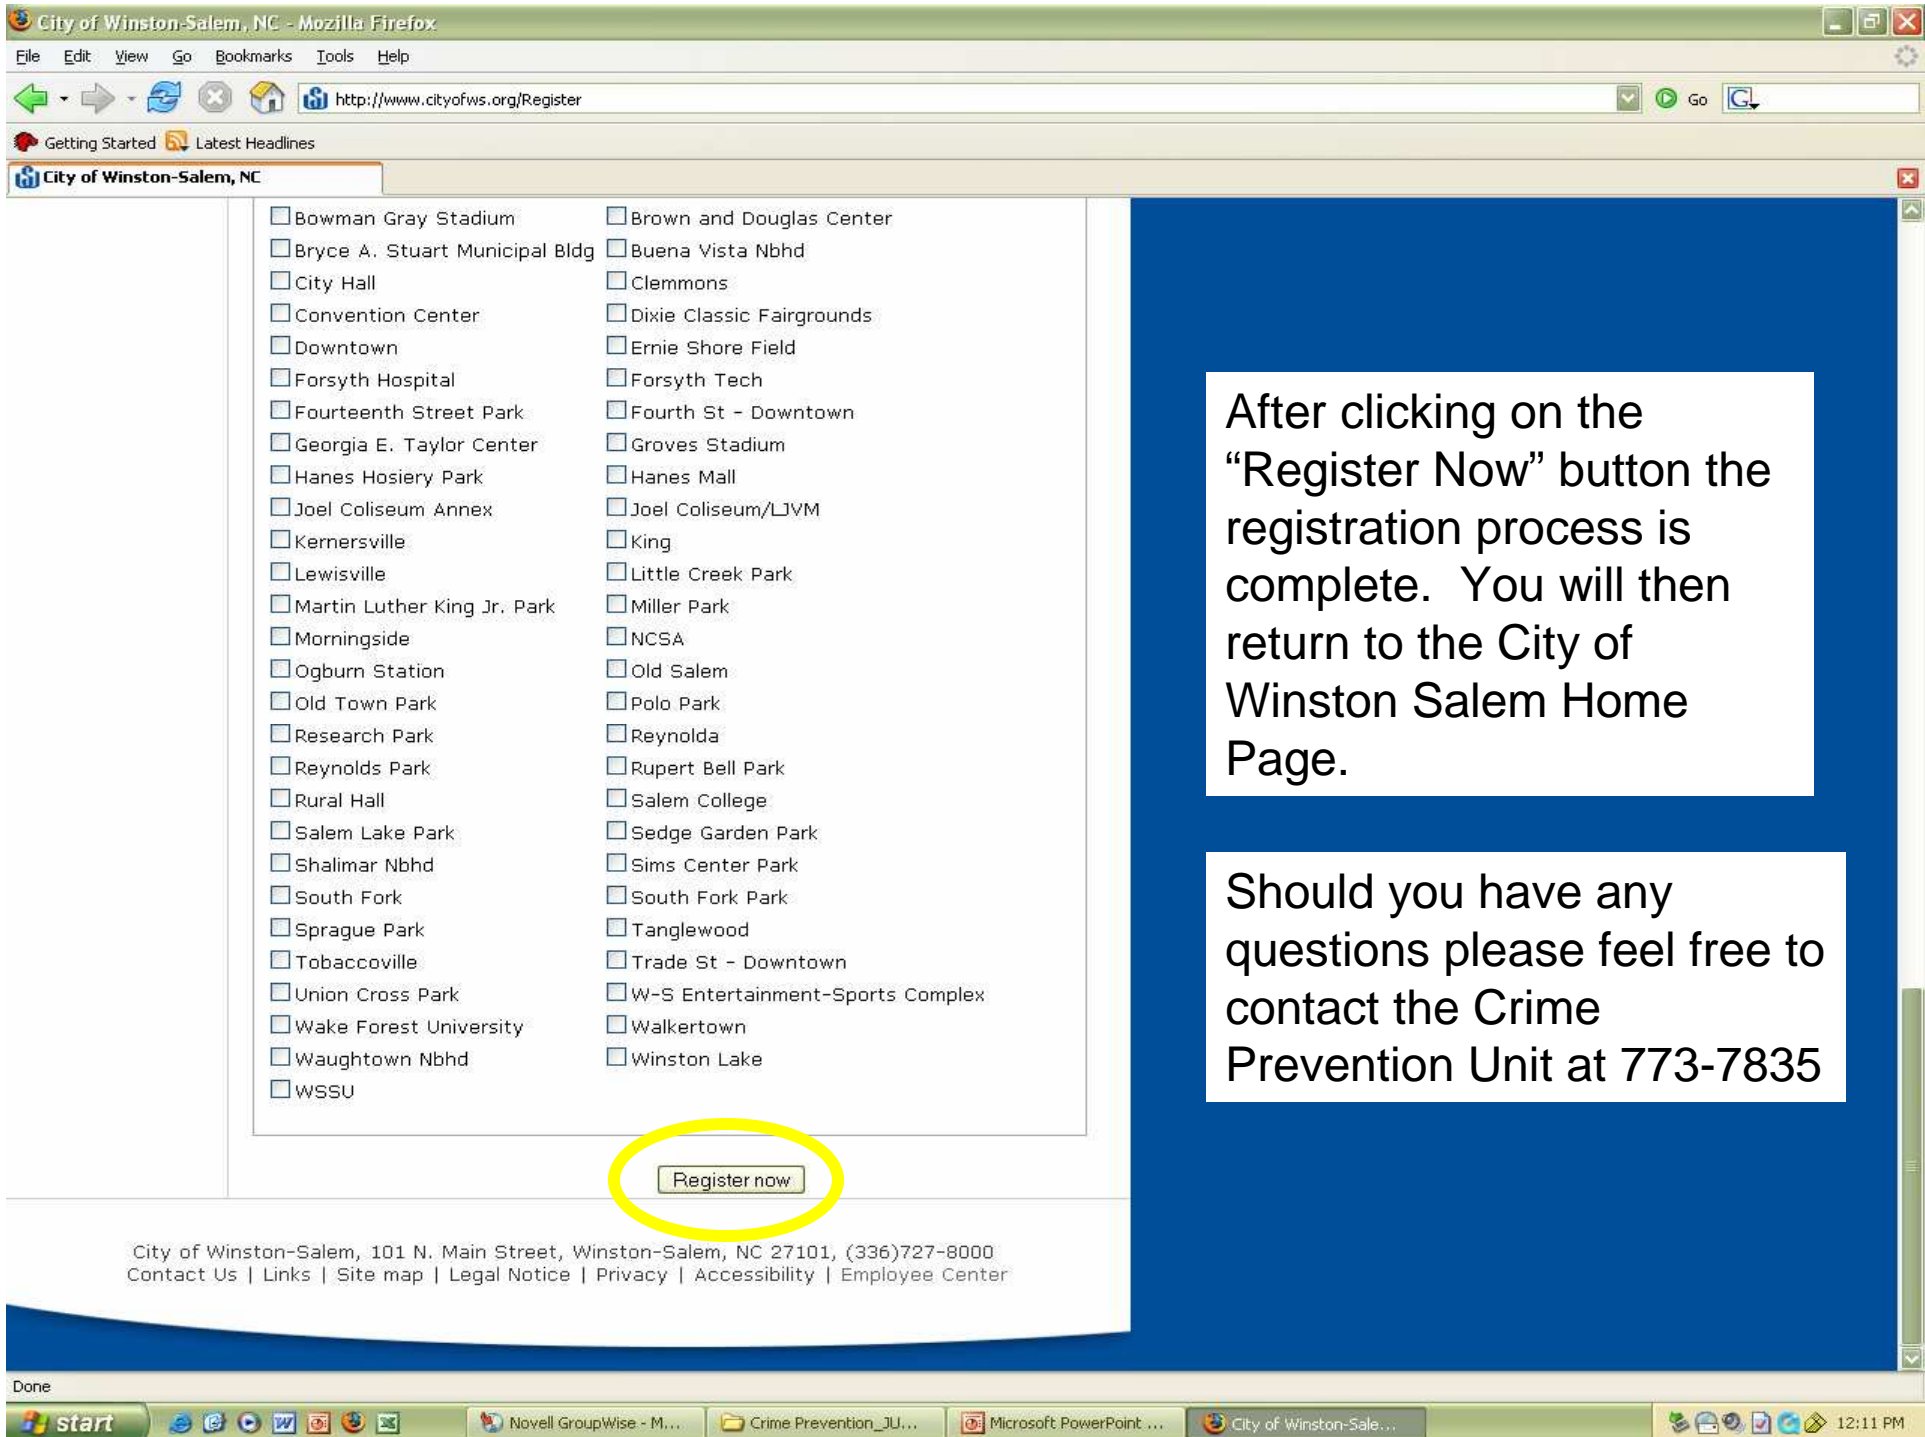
City of Winston-Salem, NC - Mozilla Firefox

File Edit View Go Bookmarks Tools Help

http://www.cityofws.org/Register

Go

Getting Started Latest Headlines

City of Winston-Salem, NC

Bowman Gray Stadium
Brown and Douglas Center
Bryce A. Stuart Municipal Bldg
Buena Vista Nbhd
City Hall
Clemmons
Convention Center
Dixie Classic Fairgrounds
Downtown
Ernie Shore Field
Forsyth Hospital
Forsyth Tech
Fourteenth Street Park
Fourth St - Downtown
Georgia E. Taylor Center
Groves Stadium
Hanes Hosiery Park
Hanes Mall
Joel Coliseum Annex
Joel Coliseum/LJVM
Kernersville
King
Lewisville
Little Creek Park
Martin Luther King Jr. Park
Miller Park
Morningside
NCSA
Ogburn Station
Old Salem
Old Town Park
Polo Park
Research Park
Reynolda
Reynolds Park
Rupert Bell Park
Rural Hall
Salem College
Salem Lake Park
Sedge Garden Park
Shalimar Nbhd
Sims Center Park
South Fork
South Fork Park
Sprague Park
Tanglewood
Tobaccoville
Trade St - Downtown
Union Cross Park
W-S Entertainment-Sports Complex
Wake Forest University
Walkertown
Waughtown Nbhd
Winston Lake
WSSU

Register now

City of Winston-Salem, 101 N. Main Street, Winston-Salem, NC 27101, (336)727-8000
Contact Us | Links | Site map | Legal Notice | Privacy | Accessibility | Employee Center

After clicking on the “Register Now” button the registration process is complete. You will then return to the City of Winston Salem Home Page.

Should you have any questions please feel free to contact the Crime Prevention Unit at 773-7835

Done

start
Novell GroupWise - M...
Crime Prevention_JU...
Microsoft PowerPoint ...
City of Winston-Sale...
12:11 PM